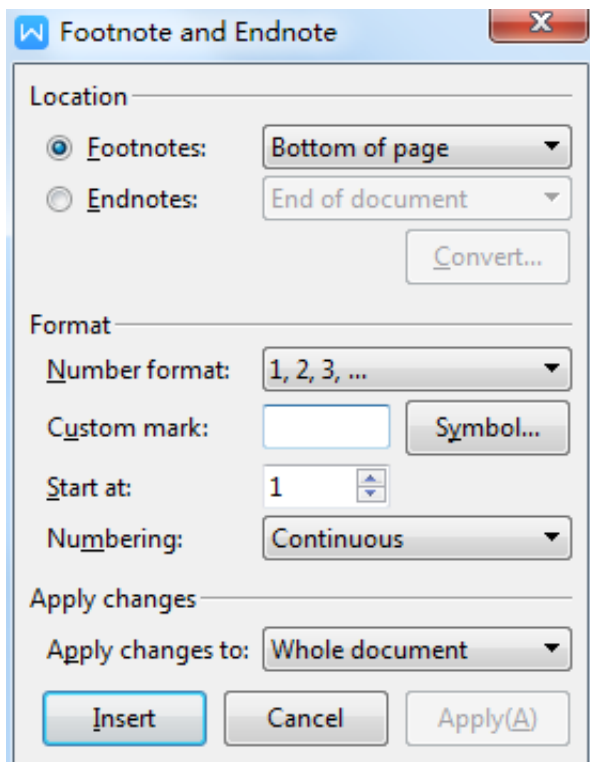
Footnote and Endnote

Location

Footnotes: Bottom of page

Endnotes: End of document

Convert...

Format

Number format: 1, 2, 3, ...

Custom mark: Symbol...

Start at: 1

Numbering: Continuous

Apply changes

Apply changes to: Whole document

Insert Cancel Apply(A)